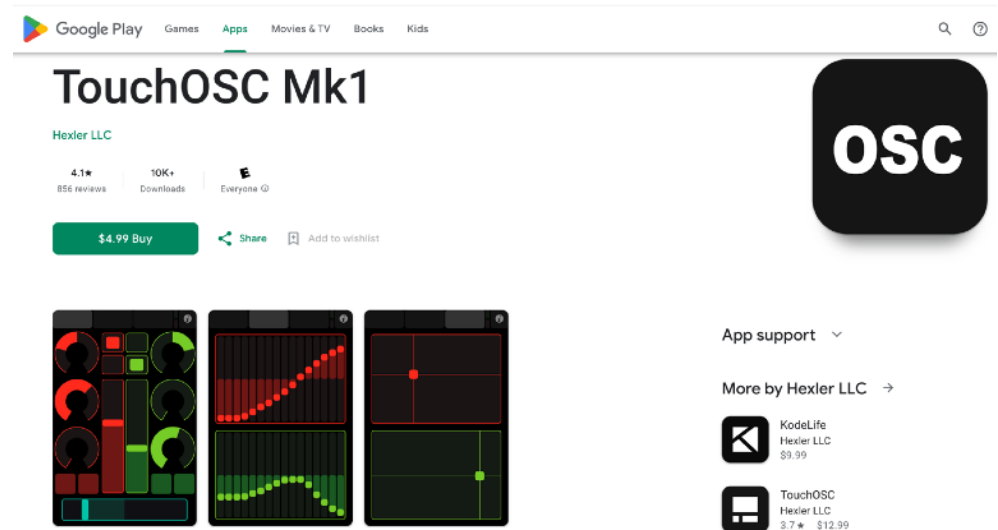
Google Play Games Apps Movies & TV Books Kids

TouchOSC Mk1

Hexler LLC

4.1★
856 reviews

10K+
Downloads

E
Everyone ⓘ

$4.99 Buy

Share

Add to wishlist

OSC

App support

More by Hexler LLC →

KodeLife
Hexler LLC
$9.99

TouchOSC
Hexler LLC
3.7★ $12.99